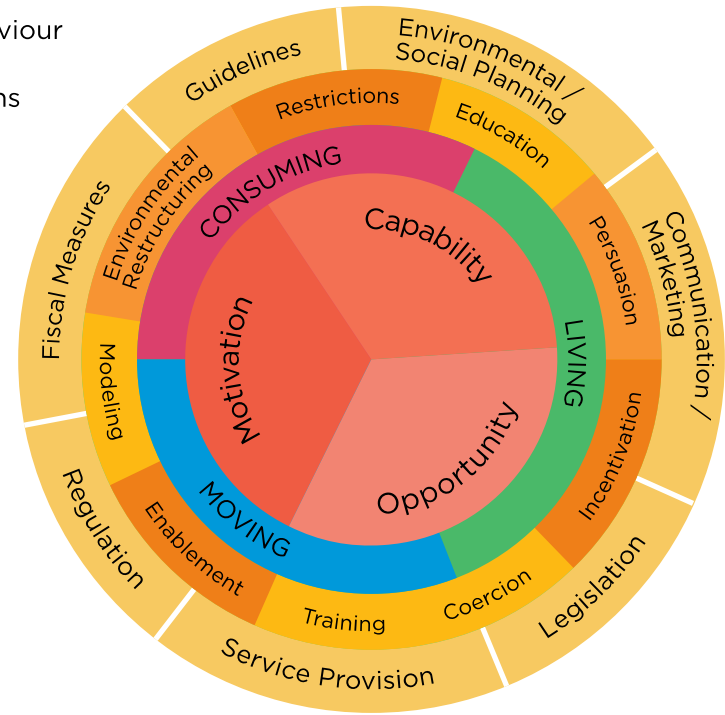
viour

ns

Guidelines

Environmental / Social Planning

Communication / Marketing

Legislation

Service Provision

Regulation

Fiscal Measures

Restrictions

Education

Persuasion

Incentivation

Coercion

Training

Enablement

Modeling

Environmental Restructuring

CONSUMING

LIVING

MOVING

Capability

Opportunity

Motivation